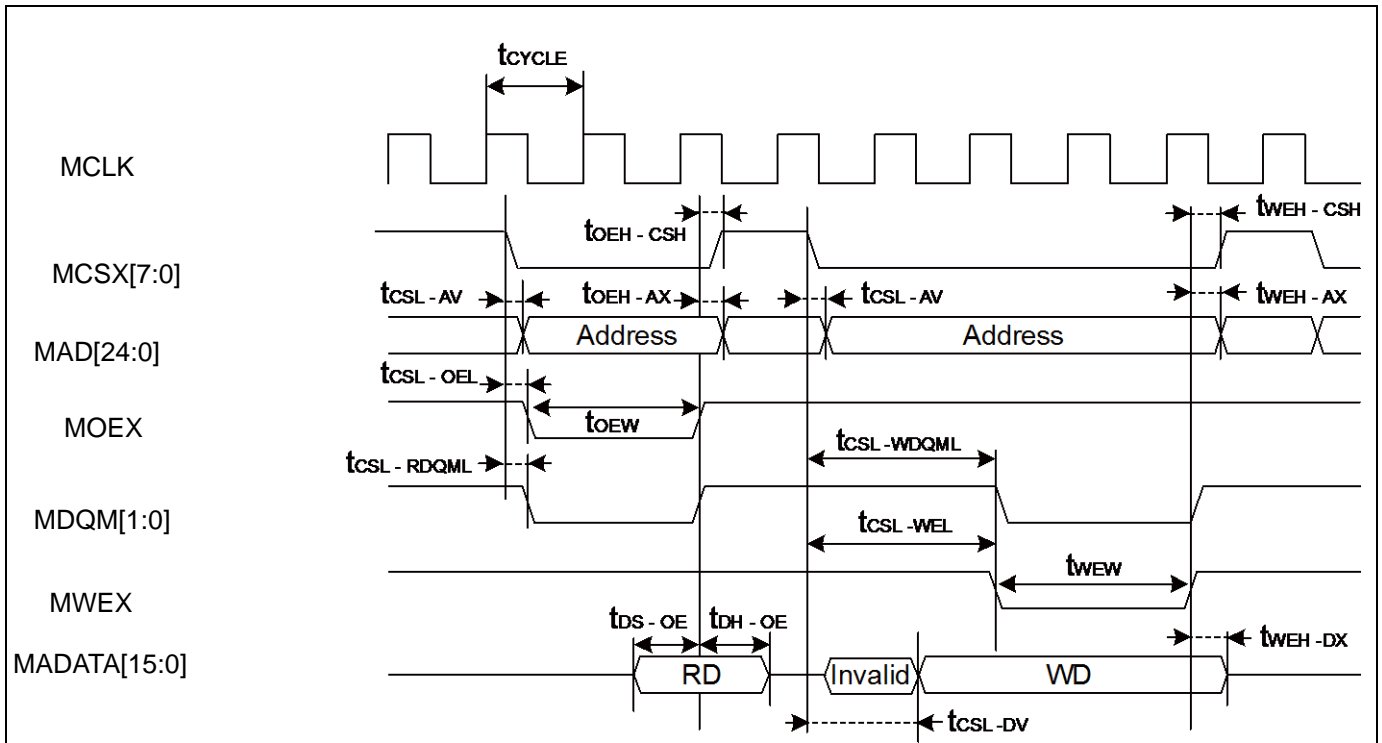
$t_{CYCLE}$

MCLK

$t_{OEH-CSH}$

$t_{WEH-CSH}$

MCSX[7:0]

$t_{CSL-AV}$

$t_{OEH-AX}$

$t_{CSL-AV}$

$t_{WEH-AX}$

MAD[24:0]

Address

Address

$t_{CSL-OEL}$

MOEX

$t_{OEW}$

$t_{CSL-RDQML}$

$t_{CSL-WDQML}$

MDQM[1:0]

$t_{CSL-WEL}$

$t_{WEW}$

MWEX

$t_{DS-OE}$

$t_{DH-OE}$

$t_{WEH-DX}$

MADATA[15:0]

RD

Invalid

WD

$t_{CSL-DV}$